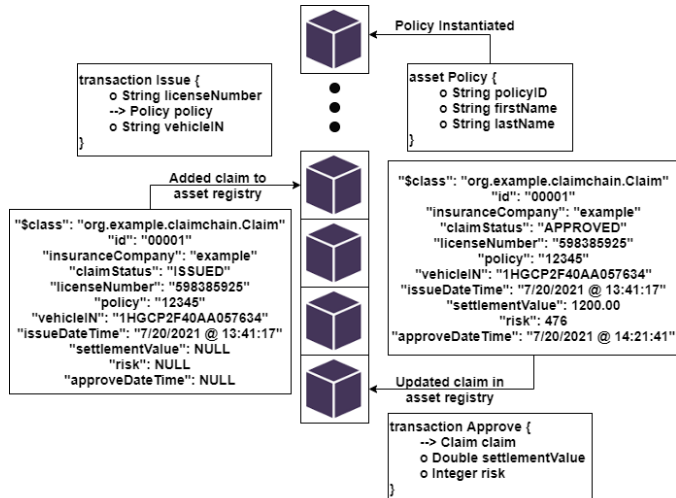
Policy Instantiated

transaction Issue {
o String licenseNumber
--> Policy policy
o String vehicleIN
}

asset Policy {
o String policyID
o String firstName
o String lastName
}

Added claim to asset registry

"$class": "org.example.claimchain.Claim"
"id": "00001"
"insuranceCompany": "example"
"claimStatus": "ISSUED"
"licenseNumber": "598385925"
"policy": "12345"
"vehicleIN": "1HGCP2F40AA057634"
"issueDateTime": "7/20/2021 @ 13:41:17"
"settlementValue": NULL
"risk": NULL
"approveDateTime": NULL

"$class": "org.example.claimchain.Claim"
"id": "00001"
"insuranceCompany": "example"
"claimStatus": "APPROVED"
"licenseNumber": "598385925"
"policy": "12345"
"vehicleIN": "1HGCP2F40AA057634"
"issueDateTime": "7/20/2021 @ 13:41:17"
"settlementValue": 1200.00
"risk": 476
"approveDateTime": "7/20/2021 @ 14:21:41"

Updated claim in asset registry

transaction Approve {
--> Claim claim
o Double settlementValue
o Integer risk
}